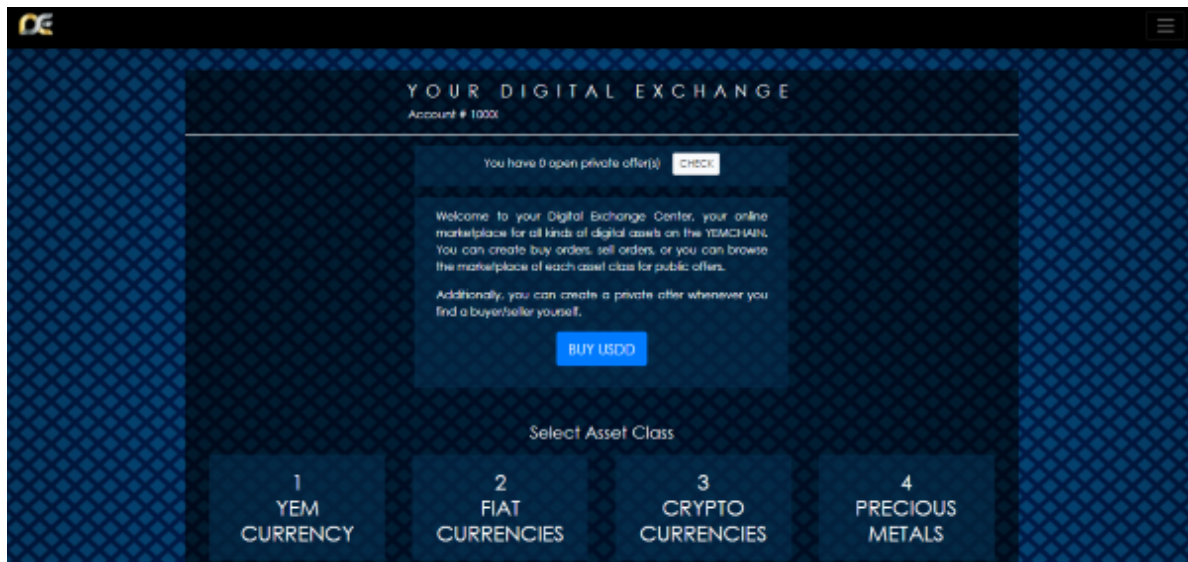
DE

YOUR DIGITAL EXCHANGE
Account # 1000I

You have 0 open private offer(s) CHECK

Welcome to your Digital Exchange Center, your online marketplace for all kinds of digital assets on the YEMCHAIN. You can create buy orders, sell orders, or you can browse the marketplace of each asset class for public offers.

Additionally, you can create a private offer whenever you find a buyer/seller yourself.

BUY USDD

Select Asset Class

1
YEM
CURRENCY

2
FIAT
CURRENCIES

3
CRYPTO
CURRENCIES

4
PRECIOUS
METALS